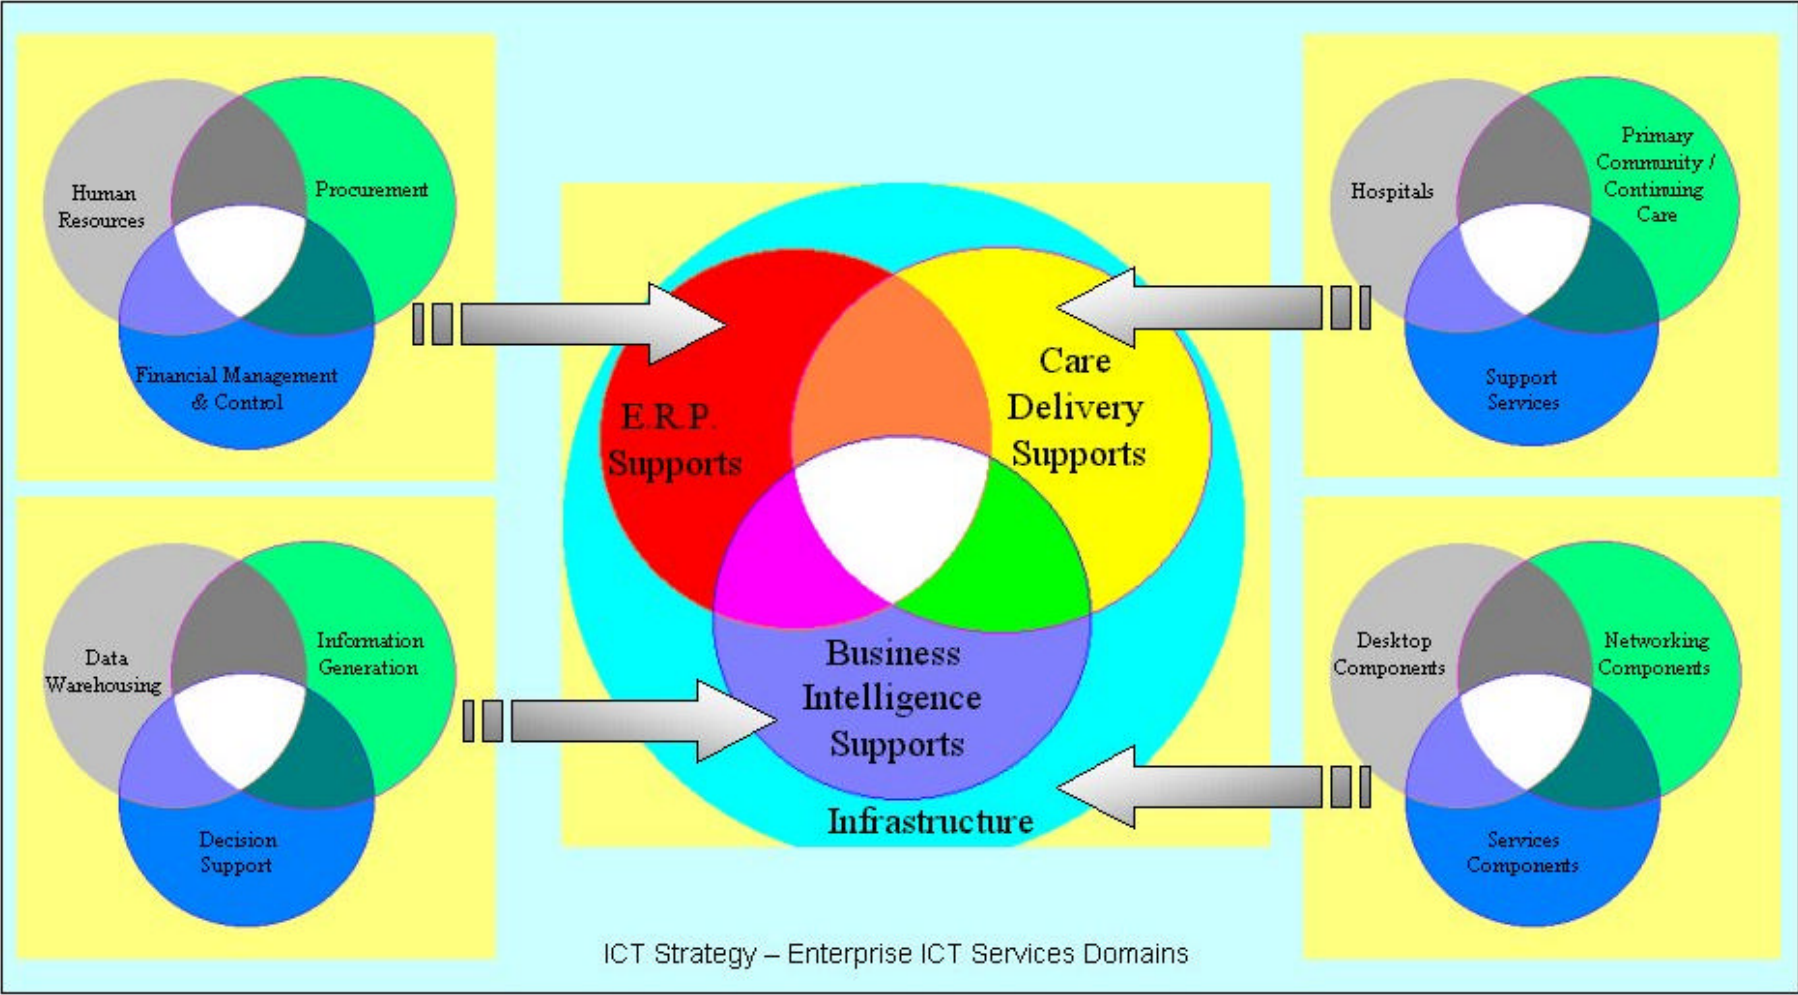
Human Resources

Procurement

Financial Management & Control

Hospitals

Primary Community / Continuing Care

Support Services

E.R.P. Supports

Care Delivery Supports

Business Intelligence Supports

Infrastructure

Data Warehousing

Information Generation

Decision Support

Desktop Components

Networking Components

Services Components

ICT Strategy – Enterprise ICT Services Domains